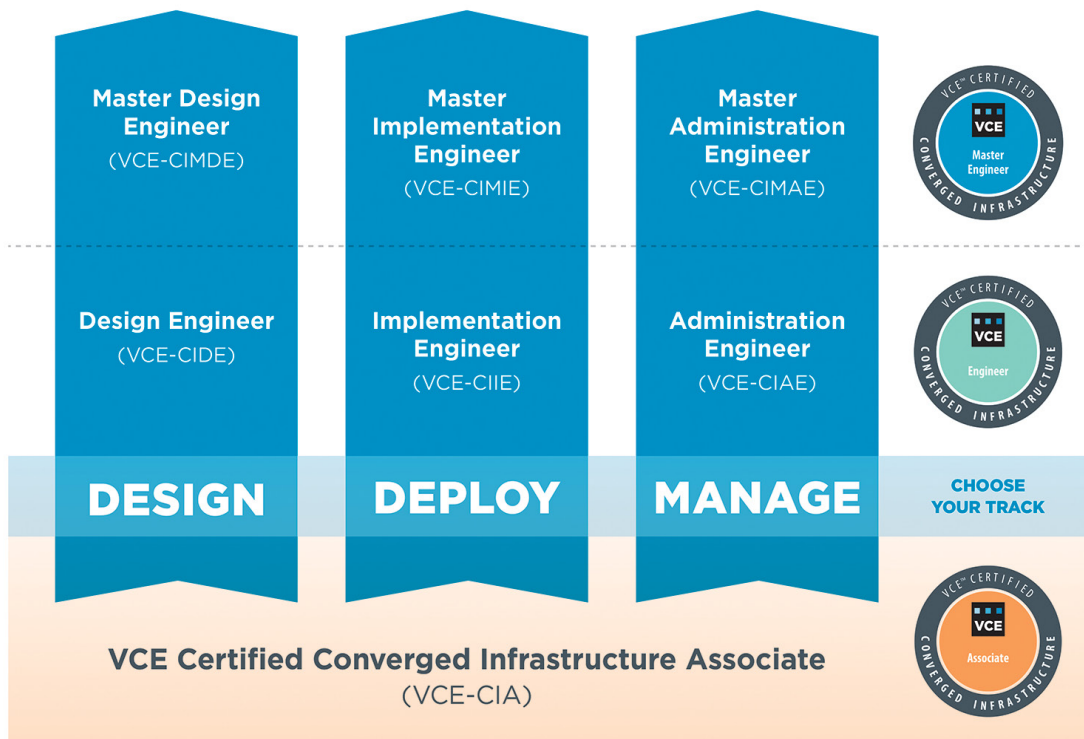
Master Design Engineer
(VCE-CIMDE)

Master Implementation Engineer
(VCE-CIMIE)

Master Administration Engineer
(VCE-CIMAE)

VCE™ CERTIFIED
VCE
Master Engineer
CONVERGED INFRASTRUCTURE

Design Engineer
(VCE-CIDE)

Implementation Engineer
(VCE-CIIE)

Administration Engineer
(VCE-CIAE)

VCE™ CERTIFIED
VCE
Engineer
CONVERGED INFRASTRUCTURE

DESIGN

DEPLOY

MANAGE

CHOOSE YOUR TRACK

VCE Certified Converged Infrastructure Associate
(VCE-CIA)

VCE™ CERTIFIED
VCE
Associate
CONVERGED INFRASTRUCTURE